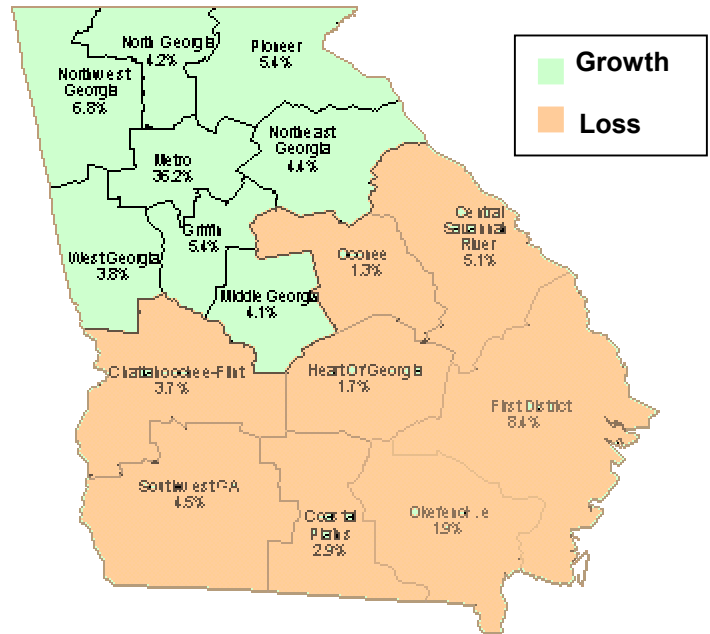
North Georgia
4.2%

Pioneer
5.4%

Northwest Georgia
6.8%

Growth

Loss

Metro
36.2%

Northeast Georgia
4.4%

Central Savannah River
5.1%

Griffin
5.4%

Oconee
1.3%

West Georgia
3.8%

Middle Georgia
4.1%

Chattahoochee-Flint
3.7%

Heart Of Georgia
1.7%

First District
8.4%

Southwest GA
4.5%

Coastal Plains
2.9%

Okefenokee
1.9%